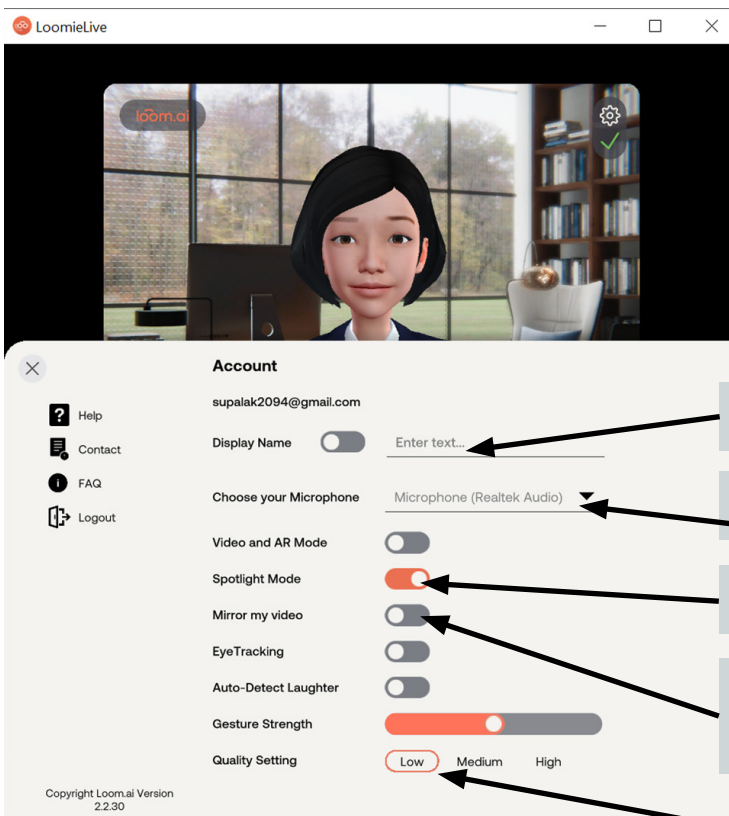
LoomieLive

loom.ai

Help
Contact
FAQ
Logout

Account

supalak2094@gmail.com

Display Name
Enter text...

Choose your Microphone
Microphone (Realtek Audio)

Video and AR Mode
Spotlight Mode
Mirror my video
EyeTracking
Auto-Detect Laughter
Gesture Strength
Quality Setting
Low
Medium
High

Copyright Loom.ai Version 2.2.30